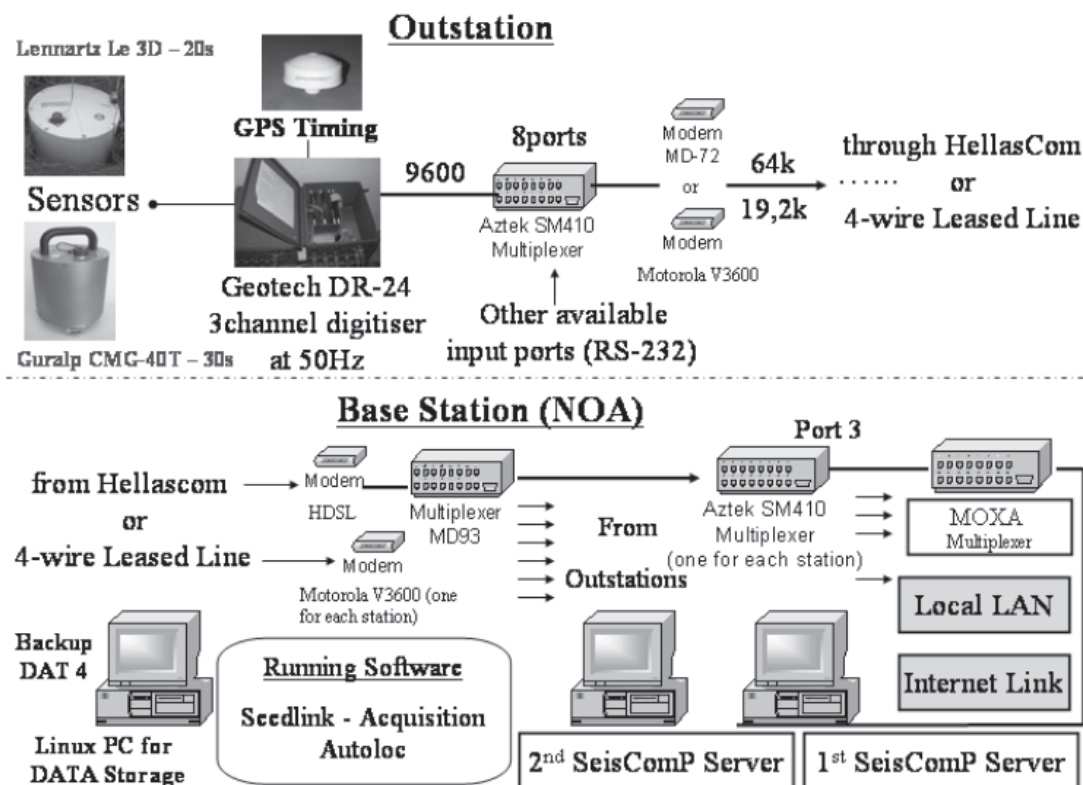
Outstation

Lennartz Le 3D – 20s

GPS Timing

Sensors

Geotech DR-24
3channel digitiser
at 50Hz

Guralp CMG-40T – 30s

9600

8ports

Aztek SM410
Multiplexer

Other available
input ports (RS-232)

Modem
MD-72

or

Modem

Motorola V3600

64k
19,2k

through HellasCom
or
4-wire Leased Line

Base Station (NOA)

from Hellascom
or
4-wire Leased Line

Modem
HDSL

Multiplexer
MD93

Modem
Motorola V3600 (one for each station)

From
Outstations

Port 3

Aztek SM410
Multiplexer
(one for each station)

MOXA
Multiplexer

Local LAN

Internet Link

Backup
DAT 4

Linux PC for
DATA Storage

Running Software
Seedlink - Acquisition
Autoloc

2$^{nd}$ SeisComP Server

1$^{st}$ SeisComP Server